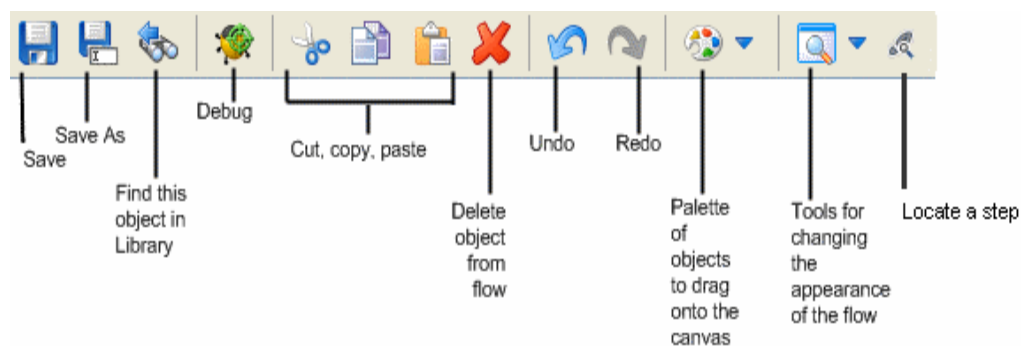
Save

Save As

Find this object in Library

Debug

Cut, copy, paste

Delete object from flow

Undo

Redo

Palette of objects to drag onto the canvas

Tools for changing the appearance of the flow

Locate a step